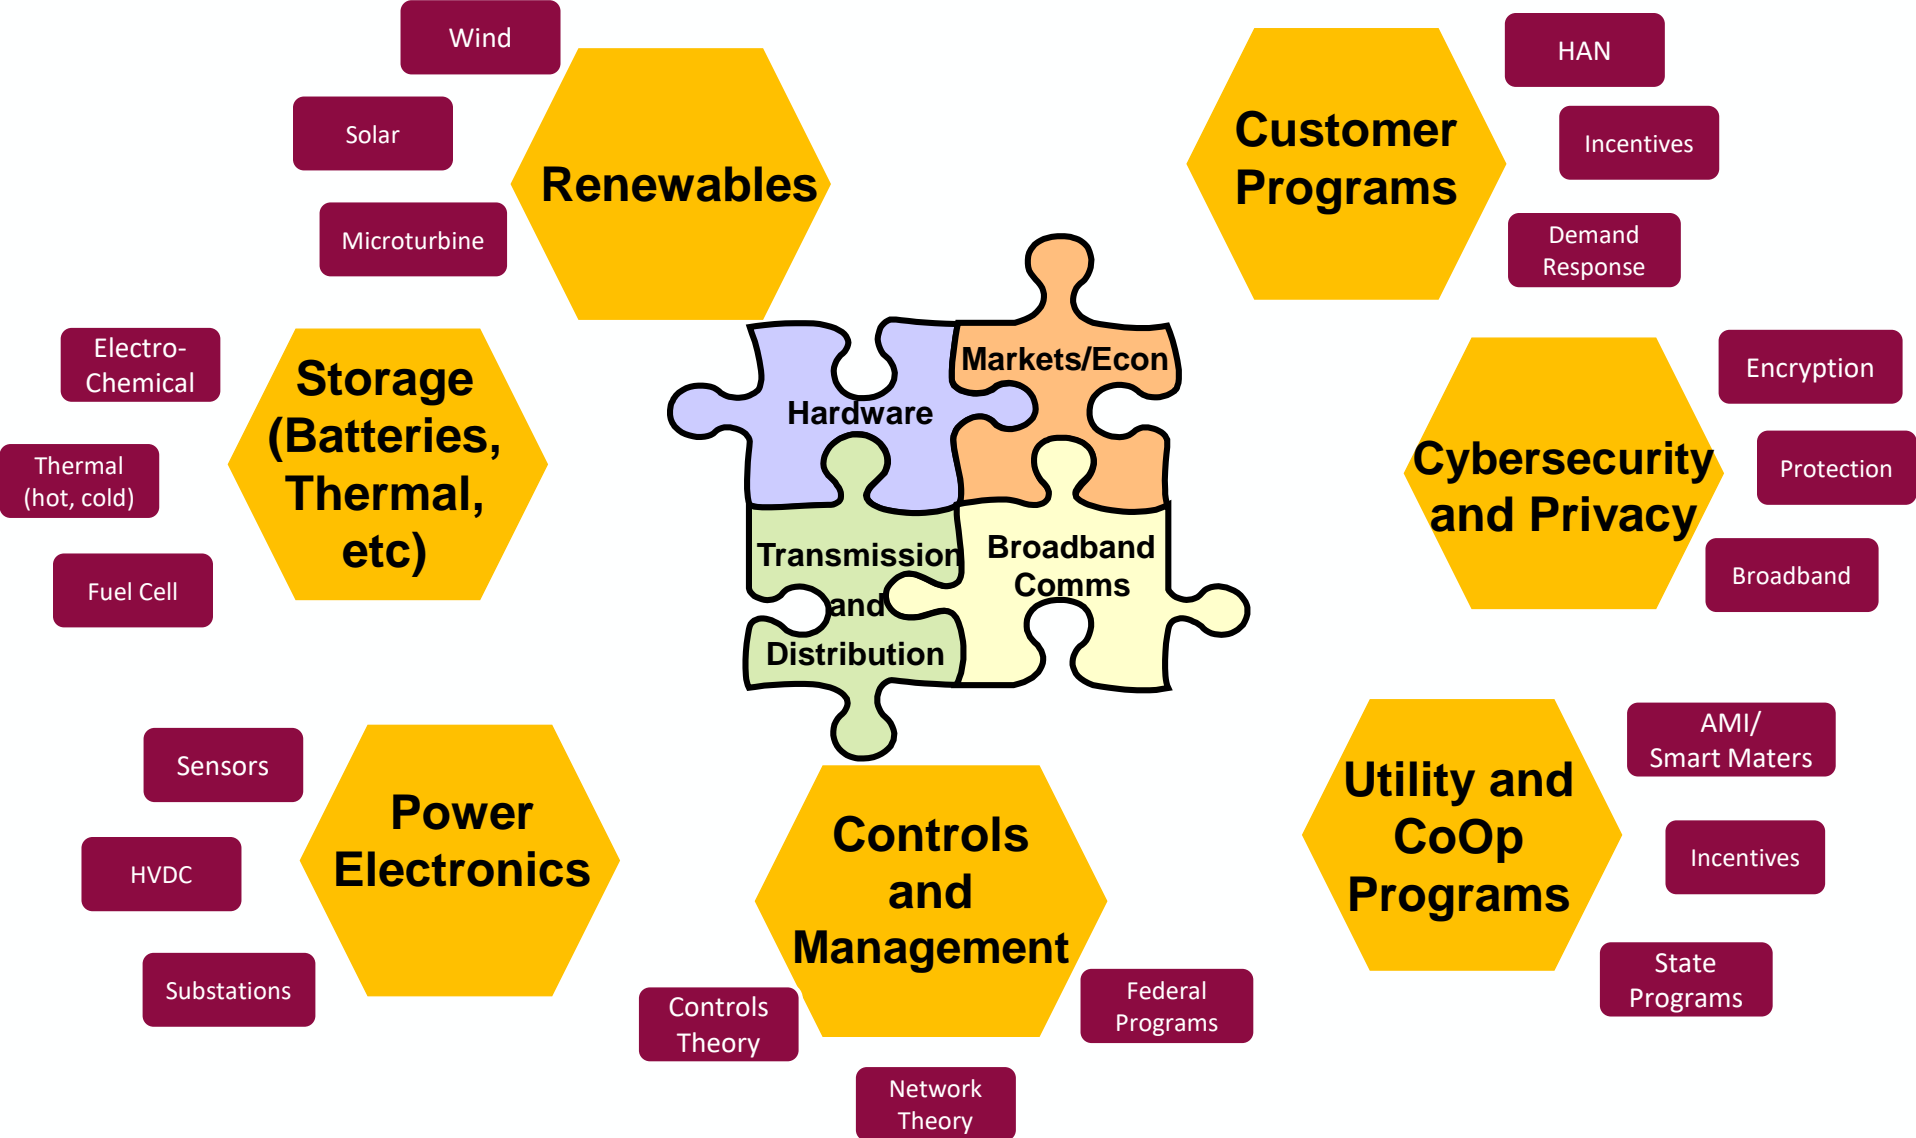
Wind

Solar

Microturbine

Renewables

Customer Programs

HAN

Incentives

Demand Response

Electro-Chemical

Thermal (hot, cold)

Fuel Cell

Storage (Batteries, Thermal, etc)

Hardware

Markets/Econ

Transmission and Distribution

Broadband Comms

Cybersecurity and Privacy

Encryption

Protection

Broadband

Sensors

HVDC

Substations

Power Electronics

Controls and Management

Controls Theory

Network Theory

Federal Programs

Utility and CoOp Programs

AMI/ Smart Maters

Incentives

State Programs